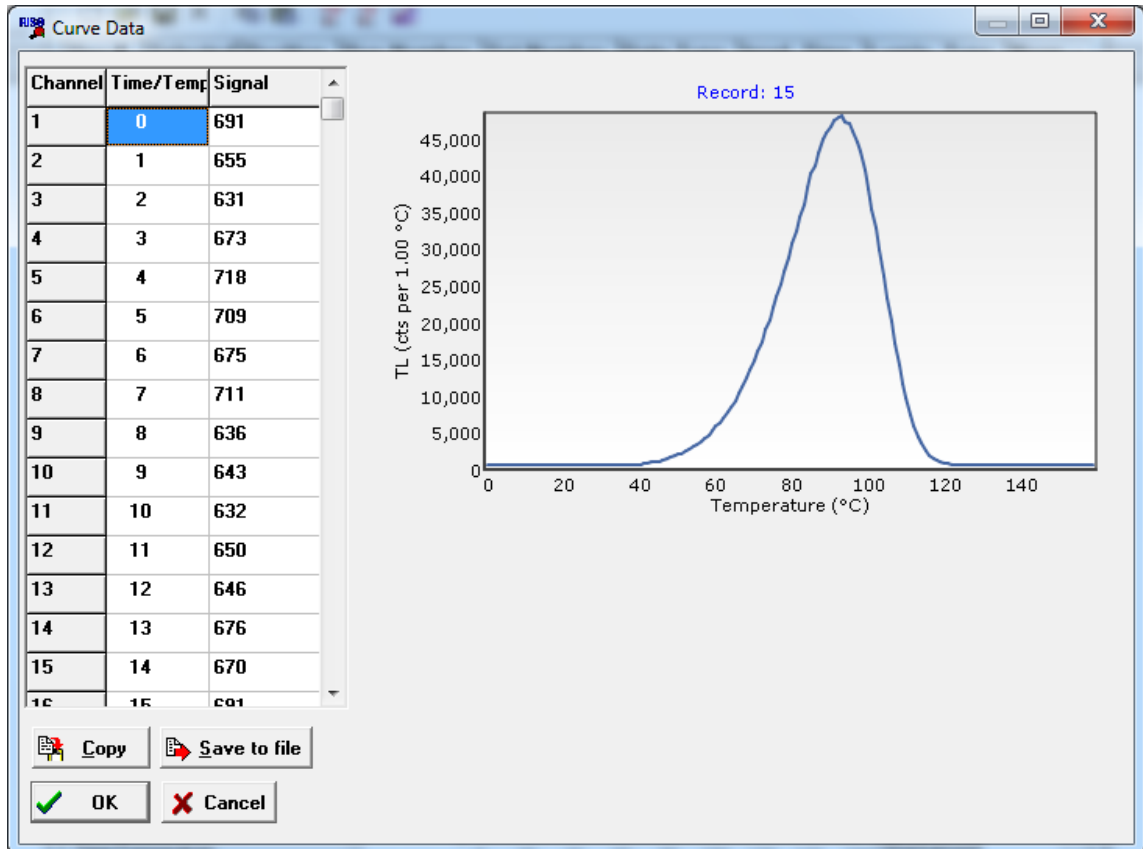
Curve Data

| Channel | Time/Temp | Signal |
|---|---|---|
| 1 | 0 | 691 |
| 2 | 1 | 655 |
| 3 | 2 | 631 |
| 4 | 3 | 673 |
| 5 | 4 | 718 |
| 6 | 5 | 709 |
| 7 | 6 | 675 |
| 8 | 7 | 711 |
| 9 | 8 | 636 |
| 10 | 9 | 643 |
| 11 | 10 | 632 |
| 12 | 11 | 650 |
| 13 | 12 | 646 |
| 14 | 13 | 676 |
| 15 | 14 | 670 |
| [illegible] | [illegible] | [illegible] |

Record: 15

45,000
40,000
35,000
30,000
25,000
20,000
15,000
10,000
5,000
0
TL (cts per 1.00 °C)

0 20 40 60 80 100 120 140
Temperature (°C)

Copy
Save to file
OK
Cancel